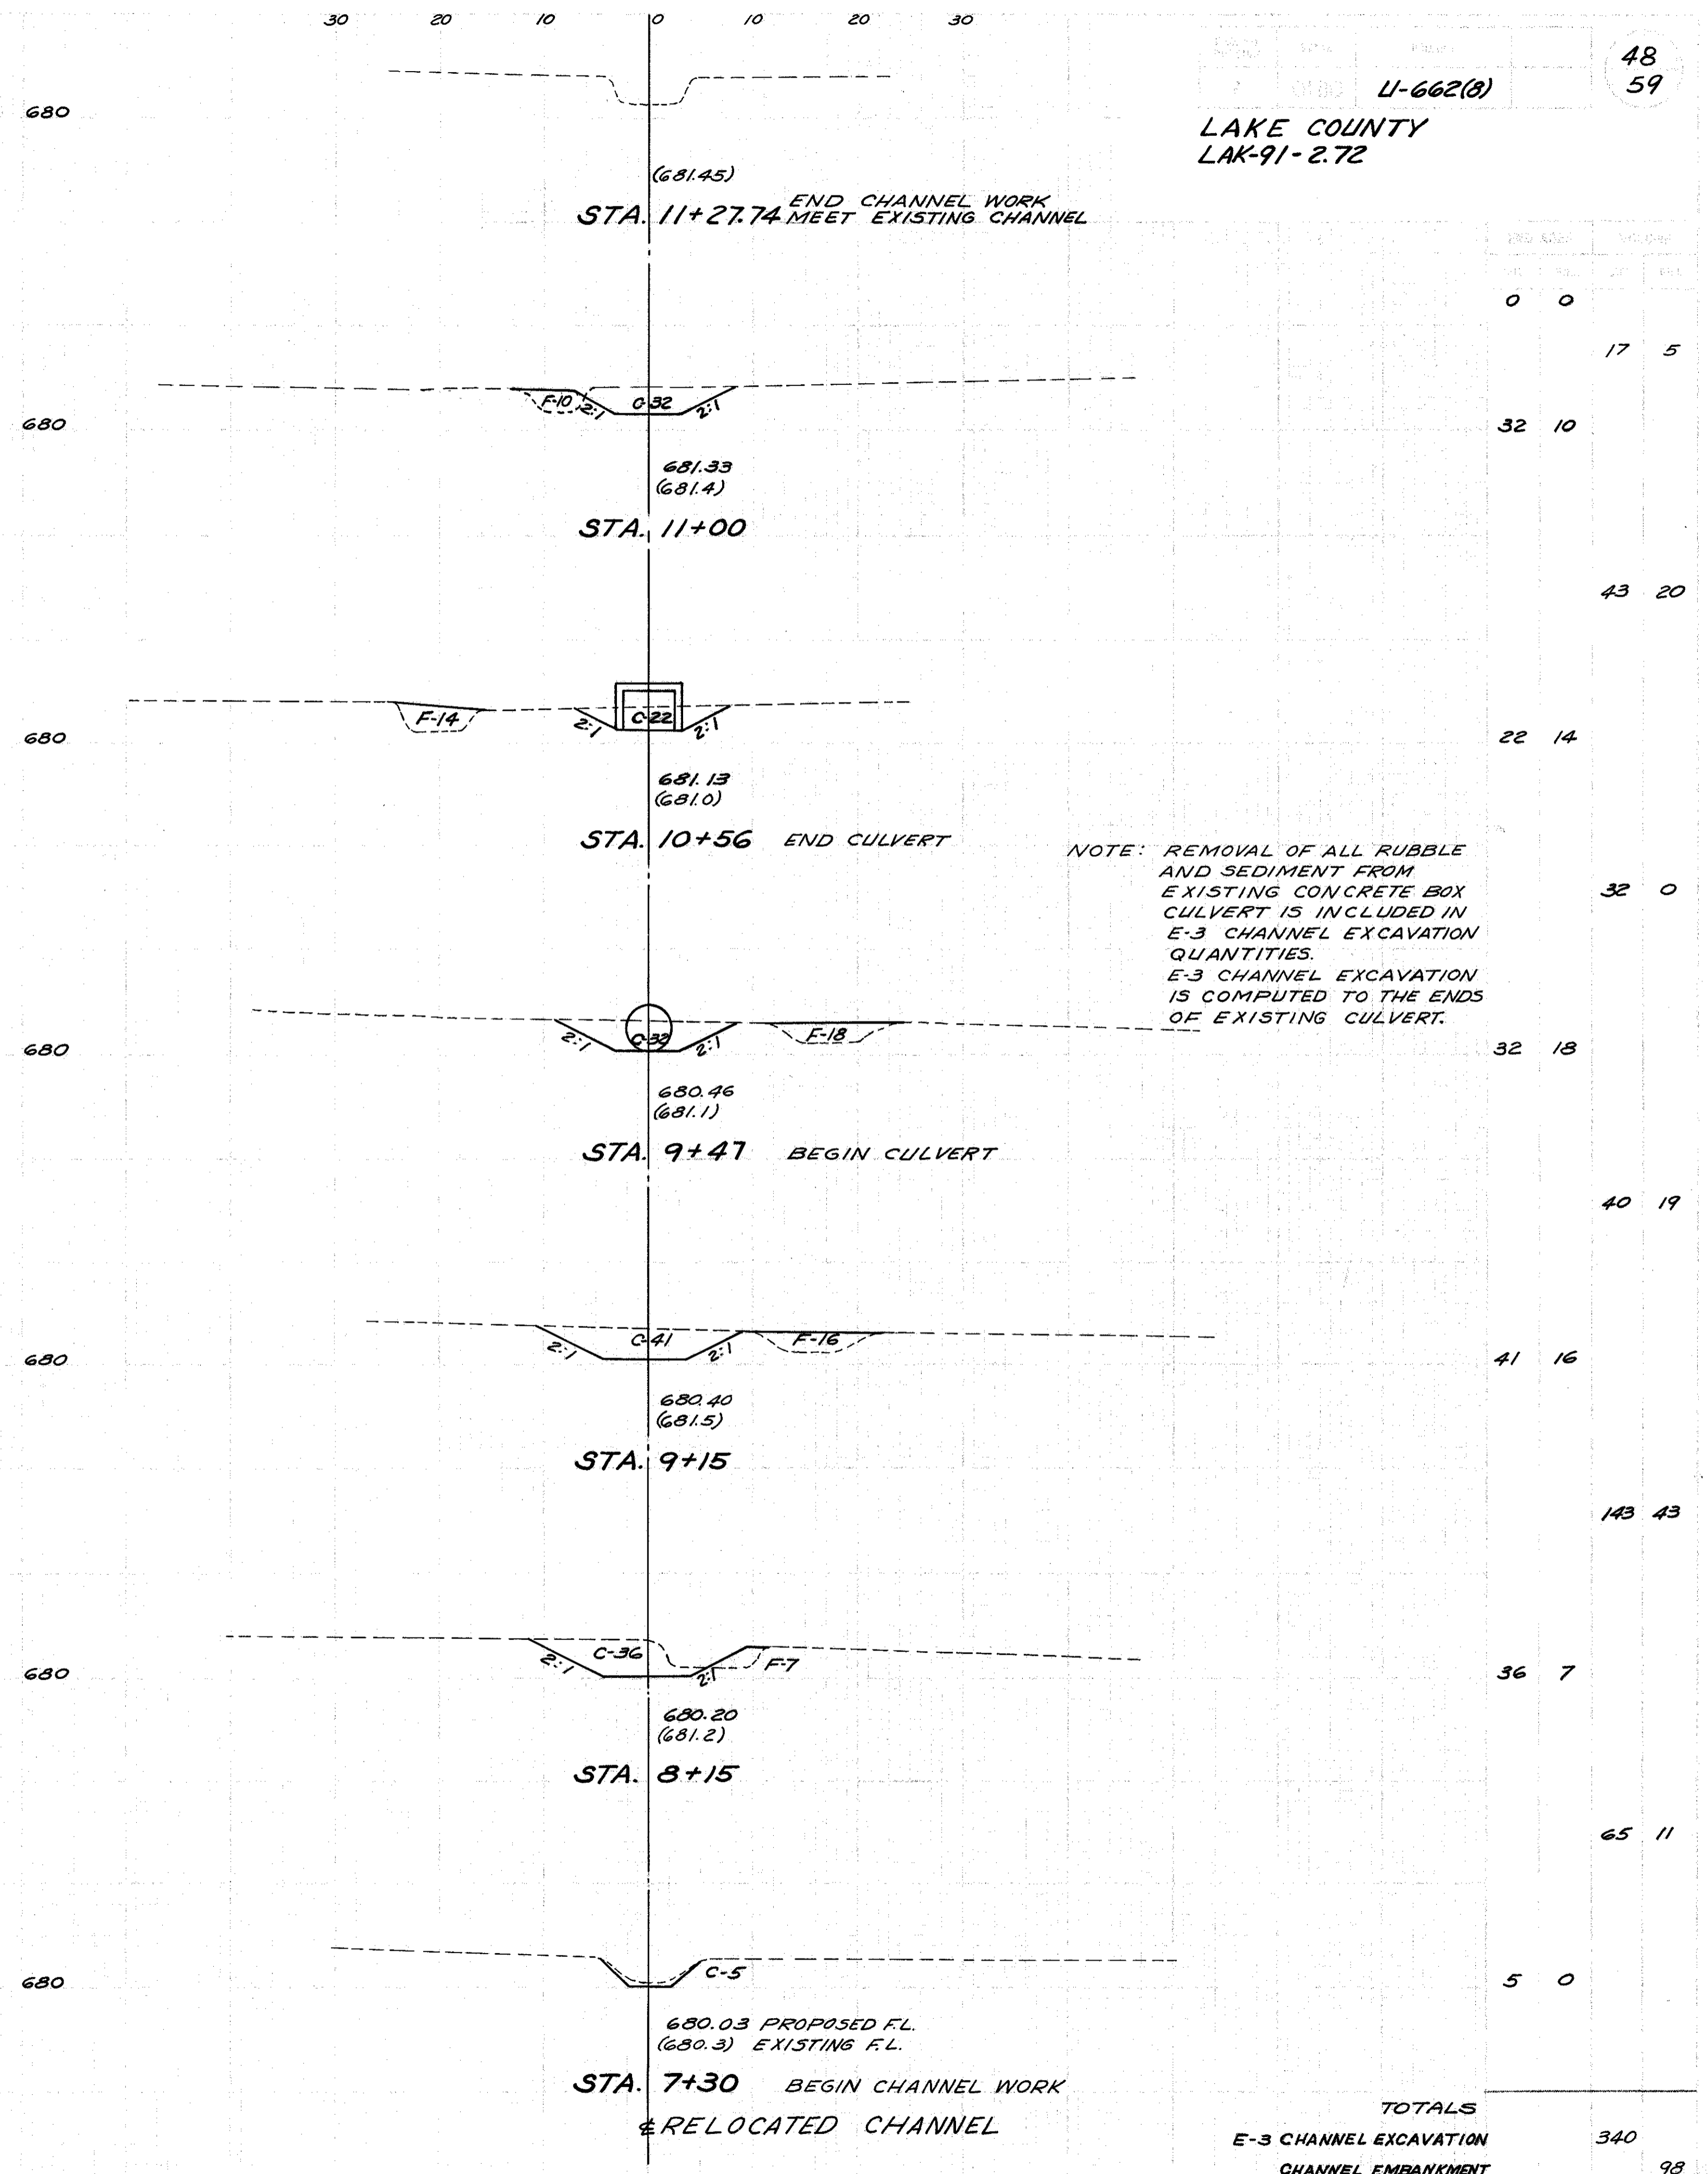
30 20 10 0 10 20 30

48
59

U-662(8)

LAKE COUNTY
LAK-91-2.72

680

(681.45)
STA. 11+27.74 END CHANNEL WORK MEET EXISTING CHANNEL

0 0

17 5

680
F-10 2:1 C-32 2:1
681.33
(681.4)
STA. 11+00

32 10

43 20

680
F-14 2:1 C-22 2:1
681.13
(681.0)
STA. 10+56 END CULVERT

22 14

NOTE: REMOVAL OF ALL RUBBLE AND SEDIMENT FROM EXISTING CONCRETE BOX CULVERT IS INCLUDED IN E-3 CHANNEL EXCAVATION QUANTITIES.
E-3 CHANNEL EXCAVATION IS COMPUTED TO THE ENDS OF EXISTING CULVERT.

32 0

680
2:1 C-32 2:1 F-18
680.46
(681.1)
STA. 9+47 BEGIN CULVERT

32 18

40 19

680
2:1 C-41 2:1 F-16
680.40
(681.5)
STA. 9+15

41 16

143 43

680
2:1 C-36 2:1 F-7
680.20
(681.2)
STA. 8+15

36 7

65 11

680
C-5
680.03 PROPOSED F.L.
(680.3) EXISTING F.L.
STA. 7+30 BEGIN CHANNEL WORK
℄ RELOCATED CHANNEL

5 0

TOTALS
E-3 CHANNEL EXCAVATION 340
CHANNEL EMBANKMENT 98